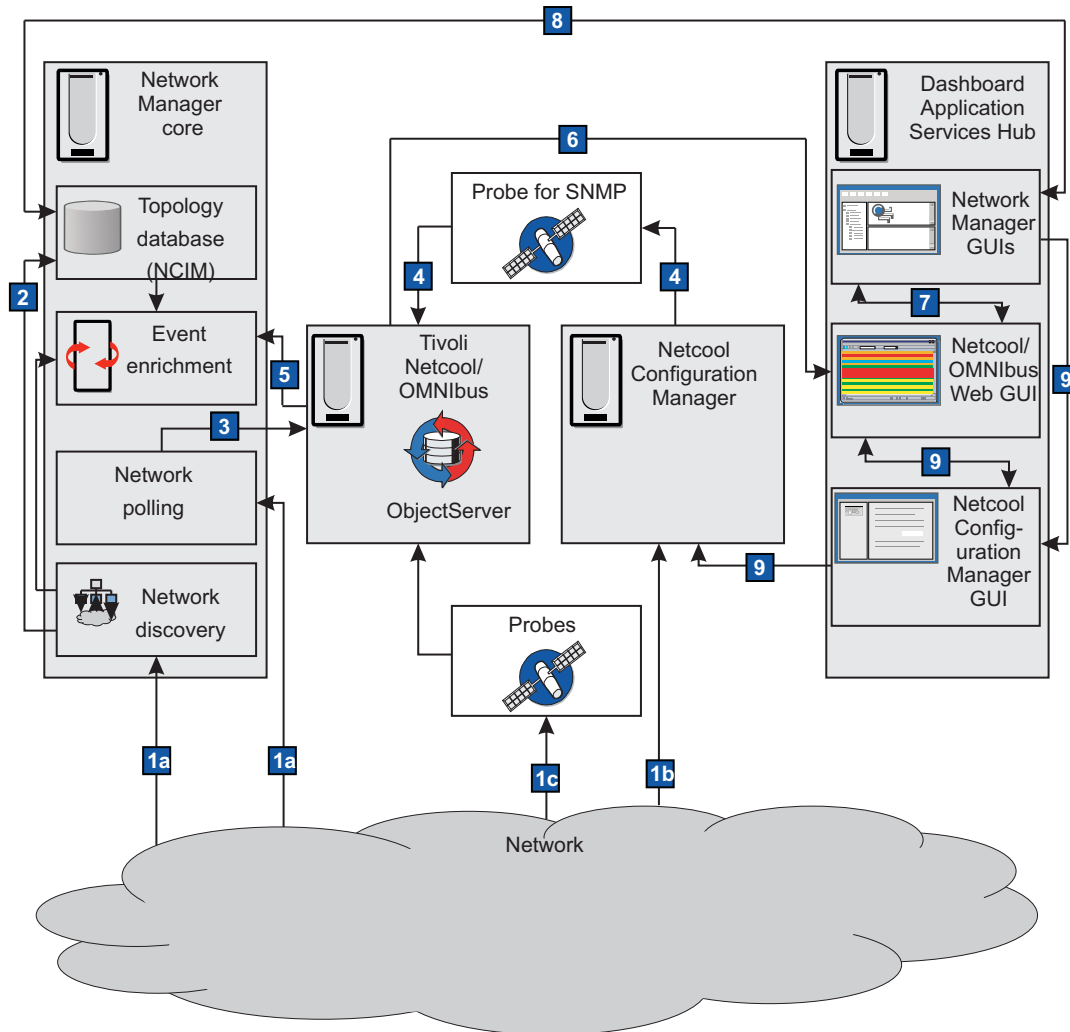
8

Network Manager core

Topology database (NCIM)

2

Event enrichment

Network polling

Network discovery

6

Probe for SNMP

4

4

5

3

Tivoli Netcool/ OMNIbus

ObjectServer

Netcool Configuration Manager

Dashboard Application Services Hub

Network Manager GUIs

7

Netcool/ OMNIbus Web GUI

9

9

Netcool Configuration Manager GUI

9

Probes

1a

1a

1c

1b

Network